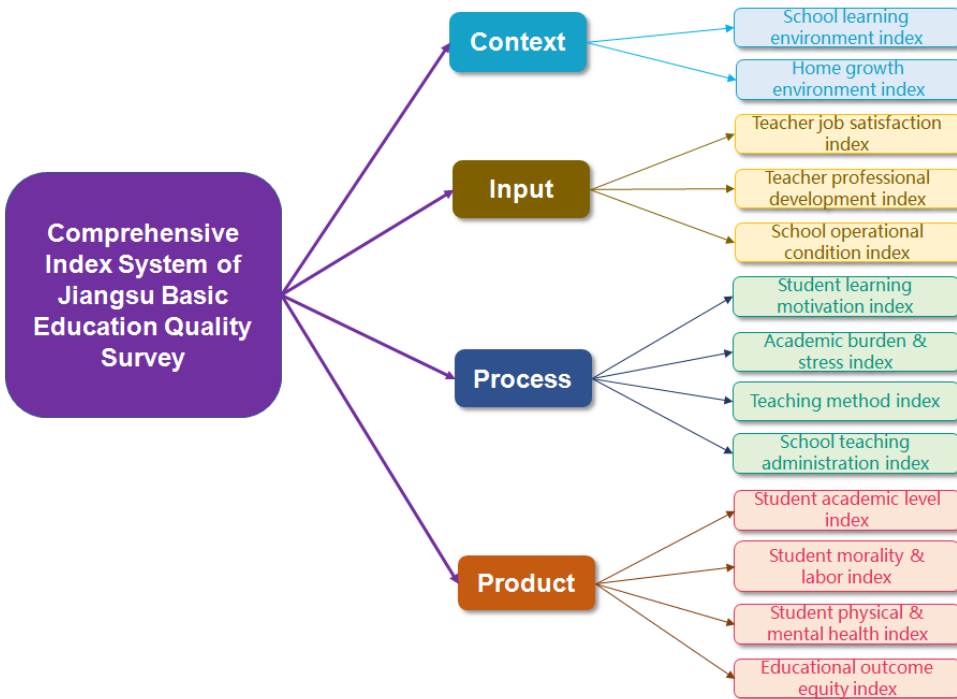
Comprehensive Index System of Jiangsu Basic Education Quality Survey

Context

School learning environment index

Home growth environment index

Input

Teacher job satisfaction index

Teacher professional development index

School operational condition index

Process

Student learning motivation index

Academic burden & stress index

Teaching method index

School teaching administration index

Product

Student academic level index

Student morality & labor index

Student physical & mental health index

Educational outcome equity index